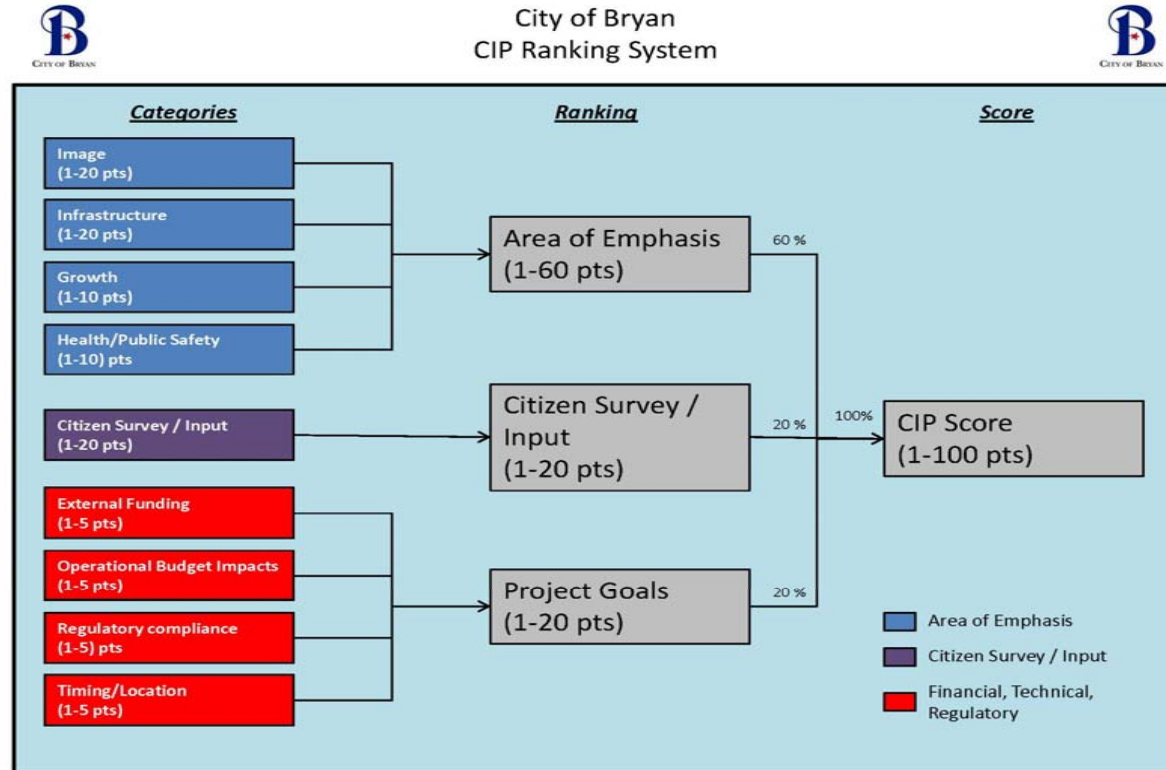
City of Bryan
CIP Ranking System

CITY OF BRYAN

CITY OF BRYAN

Categories

Ranking

Score

Image
(1-20 pts)

Infrastructure
(1-20 pts)

Growth
(1-10 pts)

Health/Public Safety
(1-10) pts

Citizen Survey / Input
(1-20 pts)

External Funding
(1-5 pts)

Operational Budget Impacts
(1-5 pts)

Regulatory compliance
(1-5) pts

Timing/Location
(1-5 pts)

Area of Emphasis
(1-60 pts)

60 %

Citizen Survey / Input
(1-20 pts)

20 %

100%

CIP Score
(1-100 pts)

Project Goals
(1-20 pts)

20 %

Area of Emphasis

Citizen Survey / Input

Financial, Technical, Regulatory